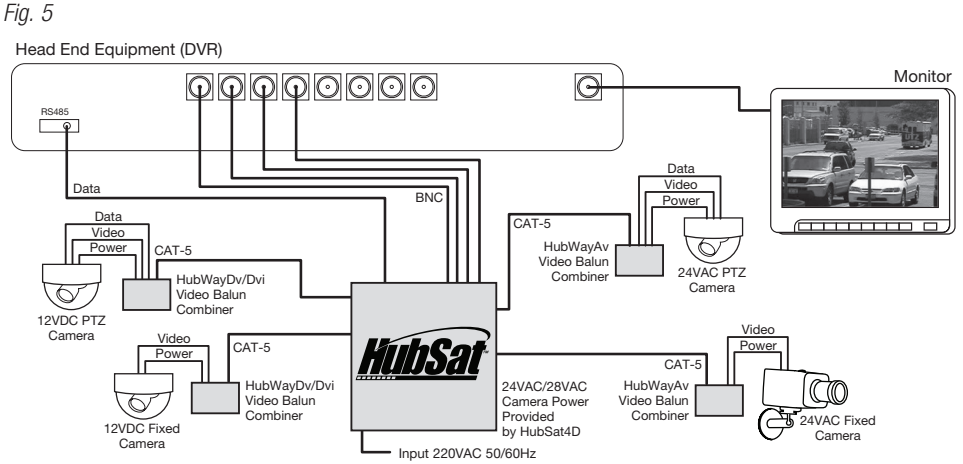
Fig. 5

Head End Equipment (DVR)

RS485

Monitor

Data

BNC

Data
Video
Power

CAT-5

HubWayAv
Video Balun
Combiner

24VAC PTZ
Camera

Data
Video
Power

CAT-5

HubWayDv/Dvi
Video Balun
Combiner

12VDC PTZ
Camera

Video
Power

CAT-5

HubWayDv/Dvi
Video Balun
Combiner

12VDC Fixed
Camera

HubSat

24VAC/28VAC
Camera Power
Provided
by HubSat4D

Input 220VAC 50/60Hz

Video
Power

CAT-5

HubWayAv
Video Balun
Combiner

24VAC Fixed
Camera